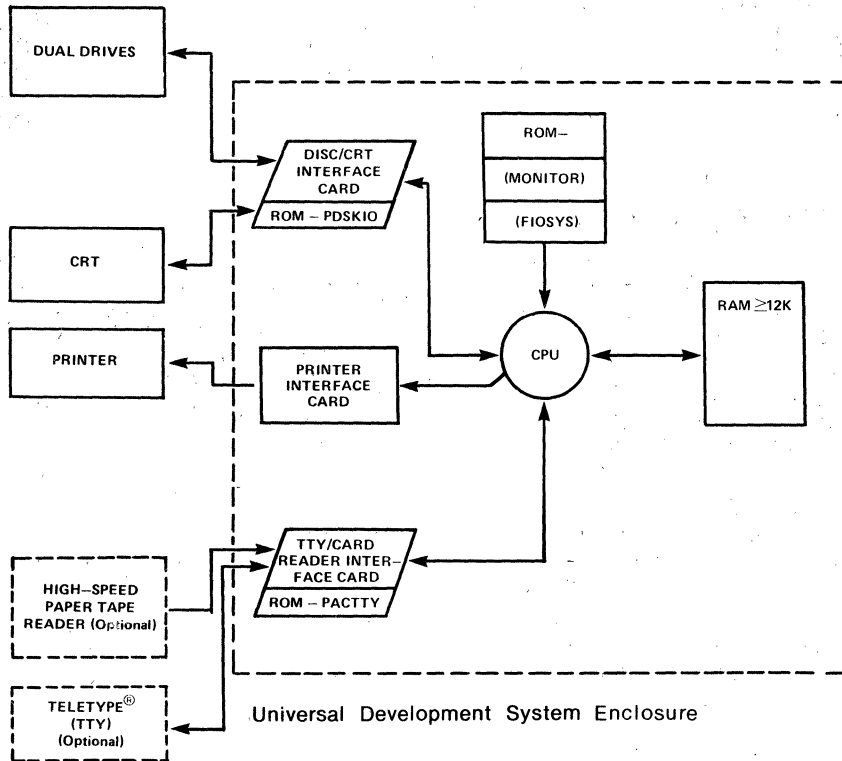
DUAL DRIVES

DISC/CRT INTERFACE CARD

ROM – PDSKIO

ROM–

(MONITOR)

(FIOSYS)

CRT

RAM $\geq$12K

PRINTER

PRINTER INTERFACE CARD

CPU

TTY/CARD READER INTERFACE CARD

ROM – PACTTY

HIGH–SPEED PAPER TAPE READER (Optional)

TELETYPE® (TTY) (Optional)

Universal Development System Enclosure